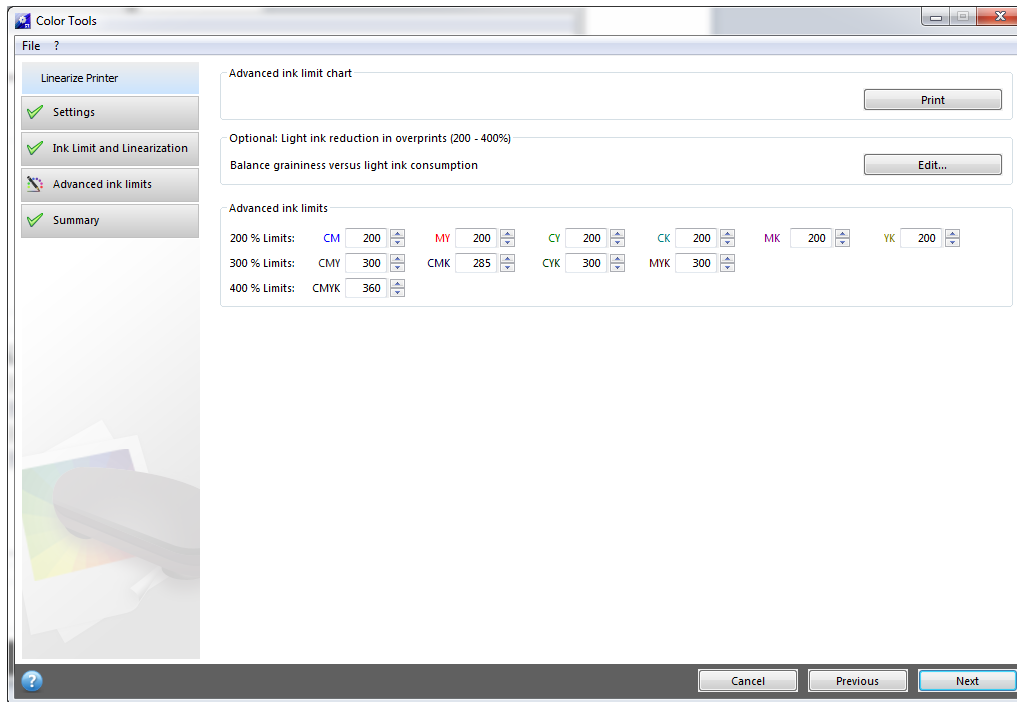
Color Tools

File ?

Linearize Printer

Settings

Ink Limit and Linearization

Advanced ink limits

Summary

Advanced ink limit chart

Print

Optional: Light ink reduction in overprints (200 - 400%)

Balance graininess versus light ink consumption

Edit...

Advanced ink limits

200 % Limits: CM 200 MY 200 CY 200 CK 200 MK 200 YK 200

300 % Limits: CMY 300 CMK 285 CYK 300 MYK 300

400 % Limits: CMYK 360

Cancel Previous Next